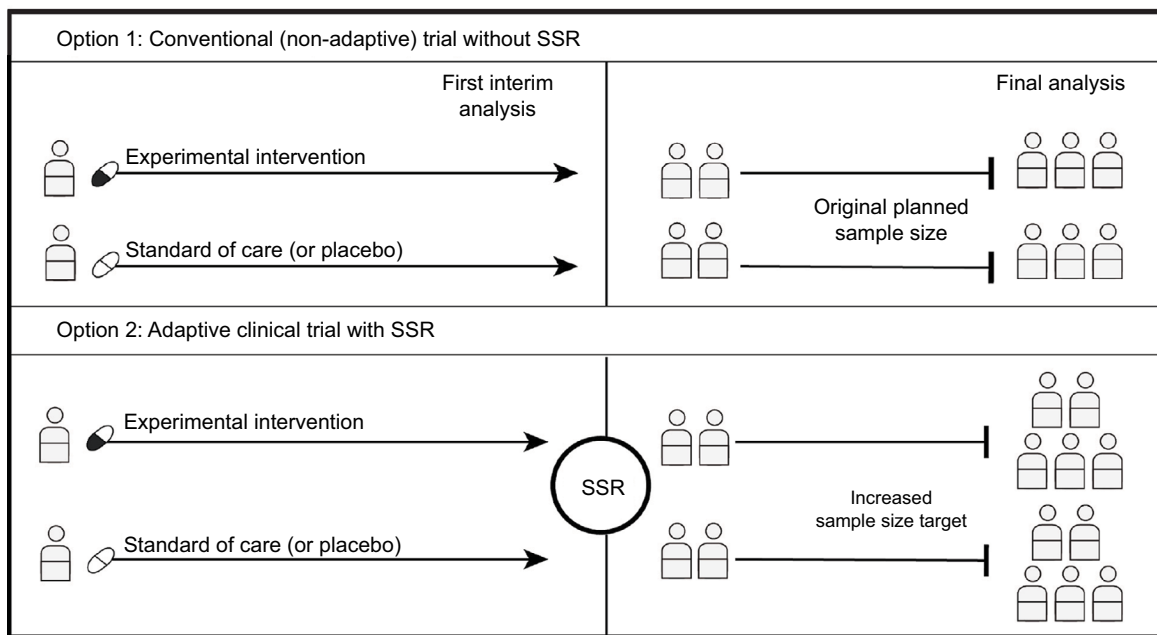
Option 1: Conventional (non-adaptive) trial without SSR

First interim analysis

Final analysis

Experimental intervention

Standard of care (or placebo)

Original planned sample size

Option 2: Adaptive clinical trial with SSR

Experimental intervention

SSR

Standard of care (or placebo)

Increased sample size target